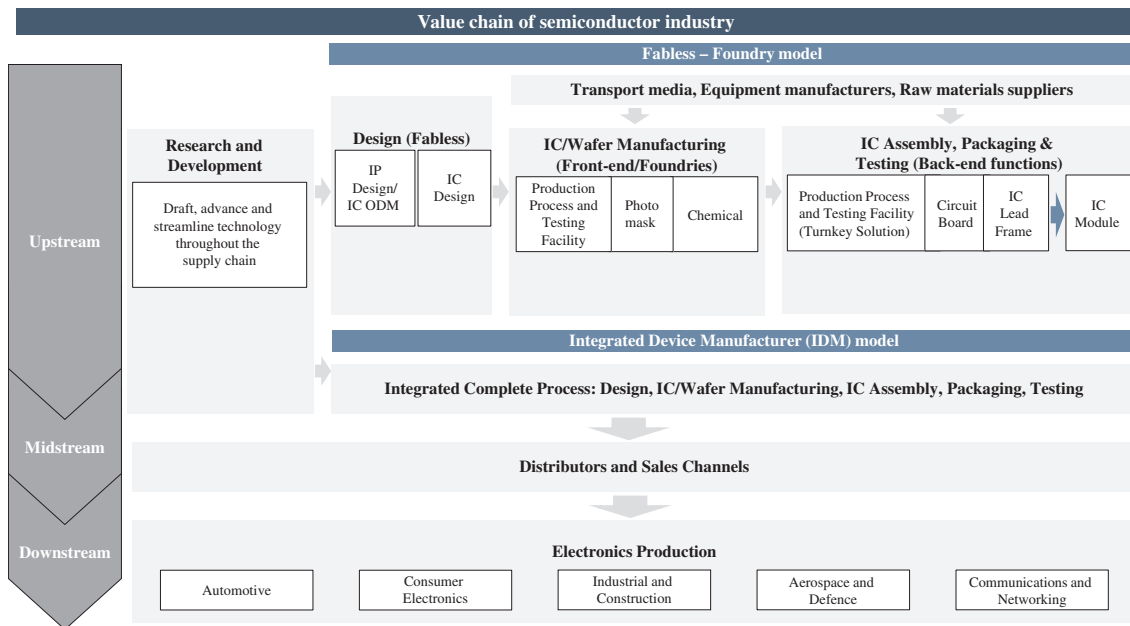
Value chain of semiconductor industry

Fabless – Foundry model

Transport media, Equipment manufacturers, Raw materials suppliers

Upstream

Research and Development

Draft, advance and streamline technology throughout the supply chain

Design (Fabless)

IP Design/ IC ODM

IC Design

IC/Wafer Manufacturing (Front-end/Foundries)

Production Process and Testing Facility

Photo mask

Chemical

IC Assembly, Packaging & Testing (Back-end functions)

Production Process and Testing Facility (Turnkey Solution)

Circuit Board

IC Lead Frame

IC Module

Integrated Device Manufacturer (IDM) model

Integrated Complete Process: Design, IC/Wafer Manufacturing, IC Assembly, Packaging, Testing

Midstream

Distributors and Sales Channels

Downstream

Electronics Production

Automotive

Consumer Electronics

Industrial and Construction

Aerospace and Defence

Communications and Networking